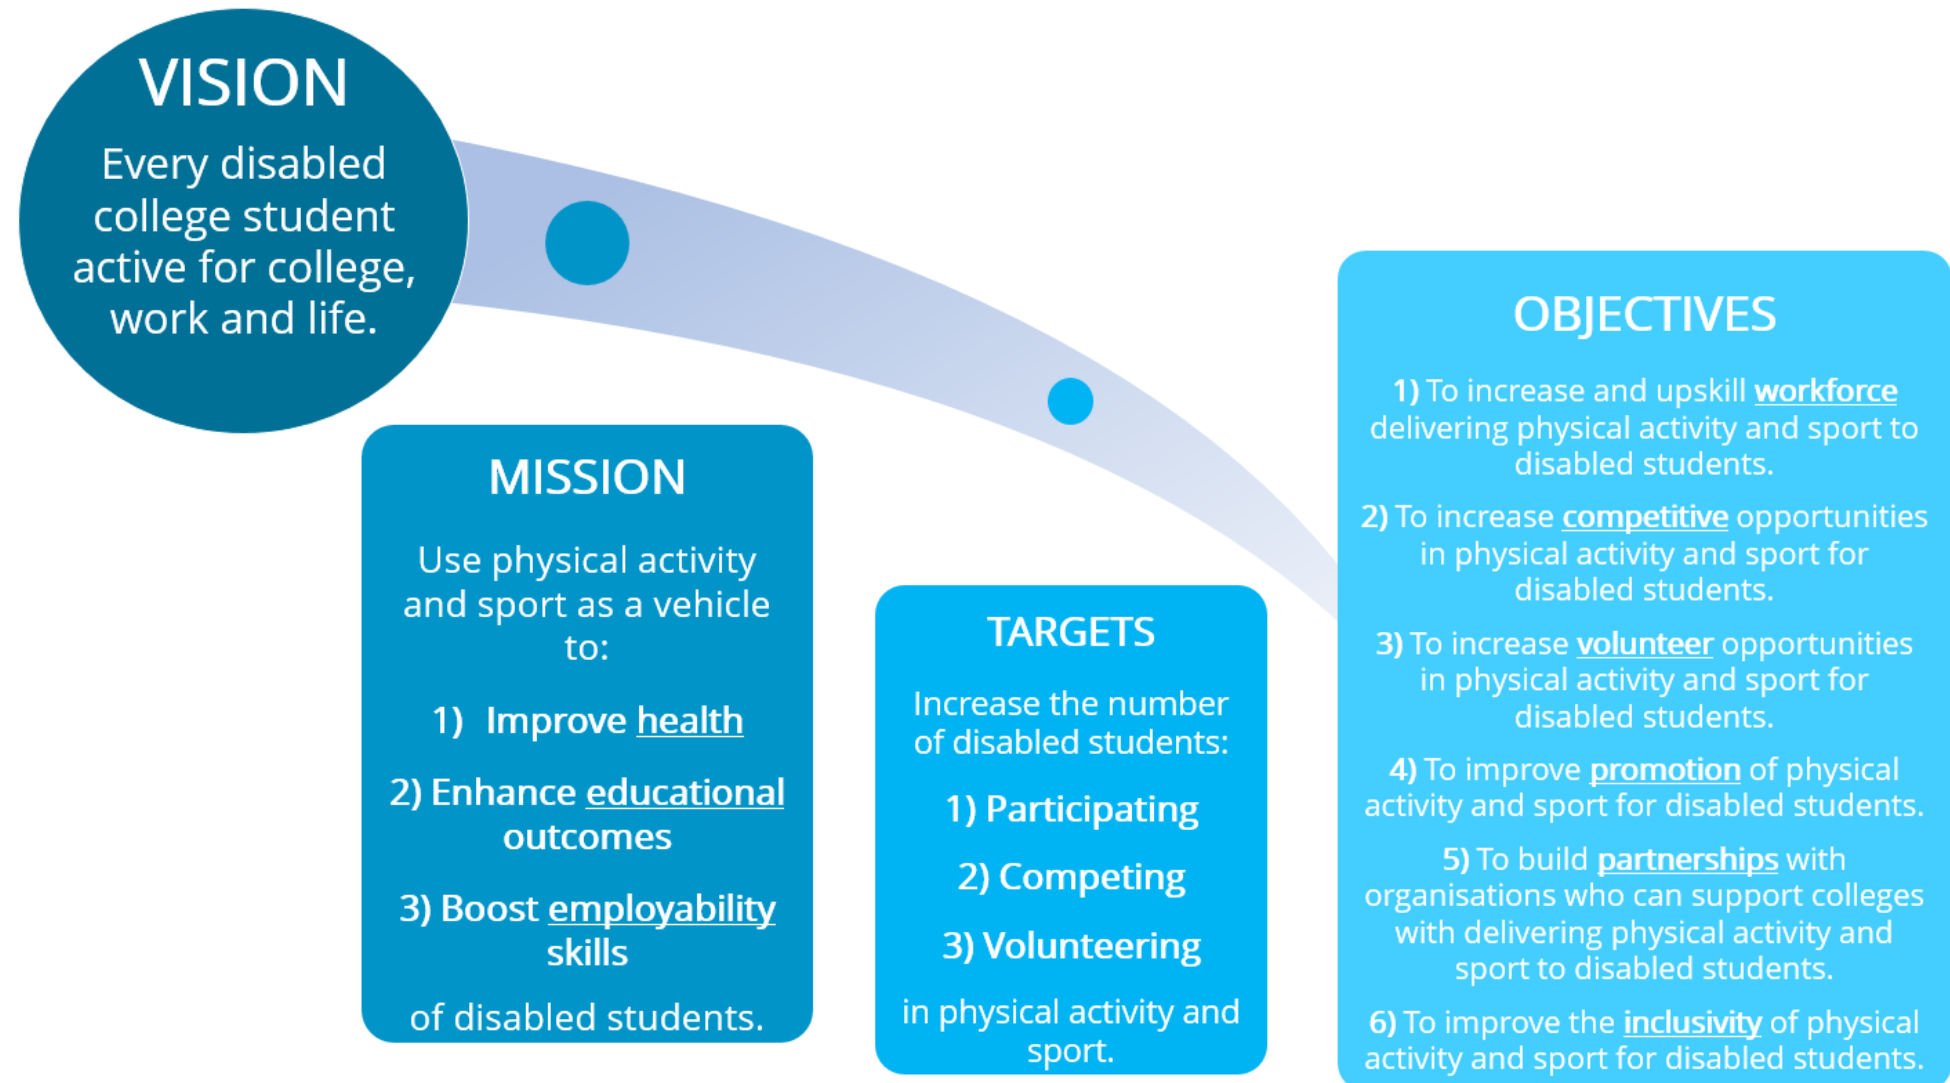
VISION

Every disabled college student active for college, work and life.

MISSION

Use physical activity and sport as a vehicle to:

1) Improve health

2) Enhance educational outcomes

3) Boost employability skills

of disabled students.

TARGETS

Increase the number of disabled students:

1) Participating

2) Competing

3) Volunteering

in physical activity and sport.

OBJECTIVES

1) To increase and upskill workforce delivering physical activity and sport to disabled students.

2) To increase competitive opportunities in physical activity and sport for disabled students.

3) To increase volunteer opportunities in physical activity and sport for disabled students.

4) To improve promotion of physical activity and sport for disabled students.

5) To build partnerships with organisations who can support colleges with delivering physical activity and sport to disabled students.

6) To improve the inclusivity of physical activity and sport for disabled students.